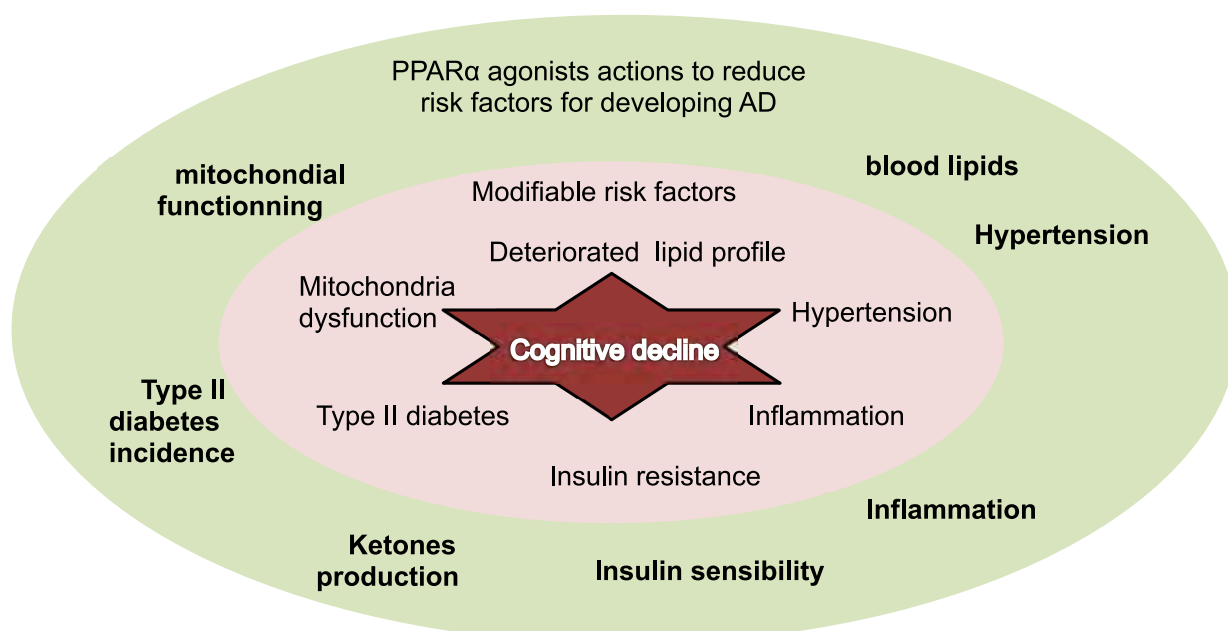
PPARα agonists actions to reduce risk factors for developing AD

mitochondial functionning

blood lipids

Hypertension

Modifiable risk factors

Deteriorated lipid profile

Mitochondria dysfunction

Hypertension

Cognitive decline

Type II diabetes

Inflammation

Insulin resistance

Type II diabetes incidence

Inflammation

Ketones production

Insulin sensibility